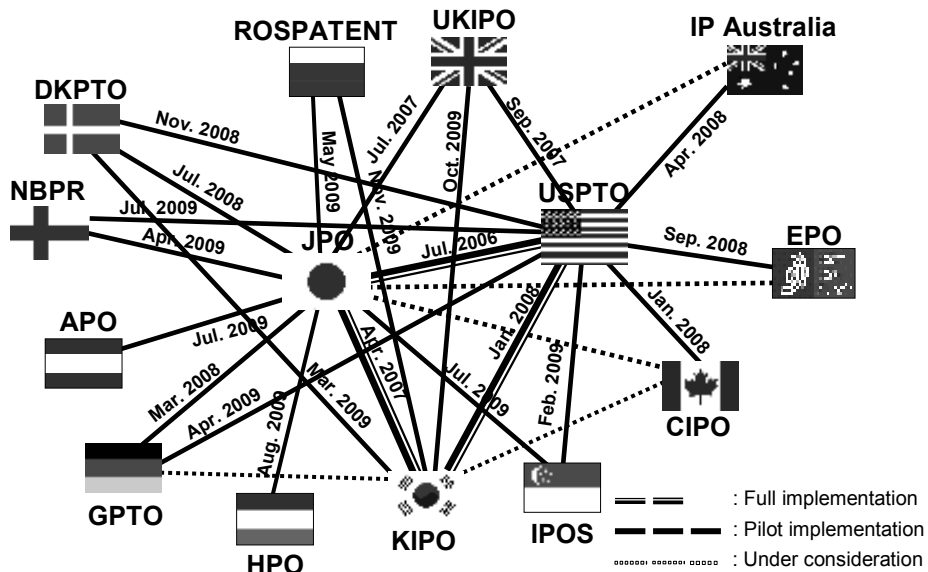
ROSPATENT
UKIPO
IP Australia
DKPTO
NBPR
JPO
USPTO
EPO
APO
CIPO
GPTO
HPO
KIPO
IPOS

Nov. 2008
Jul. 2008
Jul. 2009
Apr. 2009
May 2009
Jul. 2007
Nov. 2009
Oct. 2009
Sep. 2007
Apr. 2008
Jul. 2006
Sep. 2008
Jan. 2008
Jan. 2008
Feb. 2009
Jul. 2009
Apr. 2007
Mar. 2009
Aug. 2009
Apr. 2009
Mar. 2008
Jul. 2009

: Full implementation
: Pilot implementation
: Under consideration